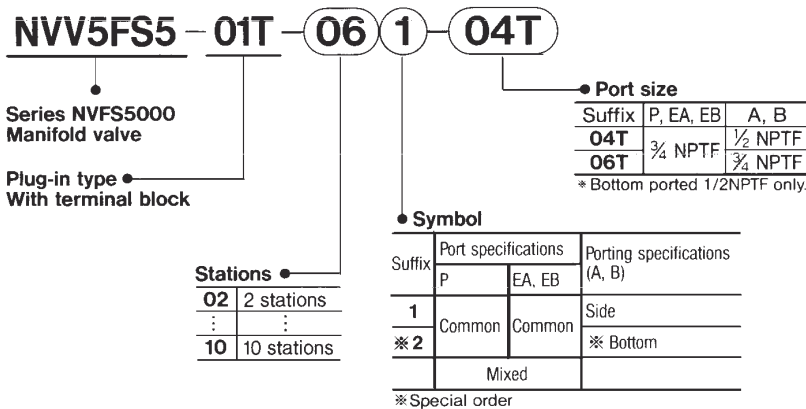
NVV5FS5 – 01T – 06 1 – 04T

Series NVFS5000
Manifold valve

Plug-in type
With terminal block

Port size

| Suffix | P, EA, EB | A, B |
|---|---|---|
| 04T | $\frac{3}{4}$ NPTF | $\frac{1}{2}$ NPTF |
| 06T | | $\frac{3}{4}$ NPTF |

* Bottom ported 1/2NPTF only.

Stations

| 02 | 2 stations |
|---|---|
| ⋮ | ⋮ |
| 10 | 10 stations |

Symbol

| Suffix | Port specifications P | Port specifications EA, EB | Porting specifications (A, B) |
|---|---|---|---|
| 1 | Common | Common | Side |
| ※2 | | | ※ Bottom |
| | Mixed | | |

※Special order